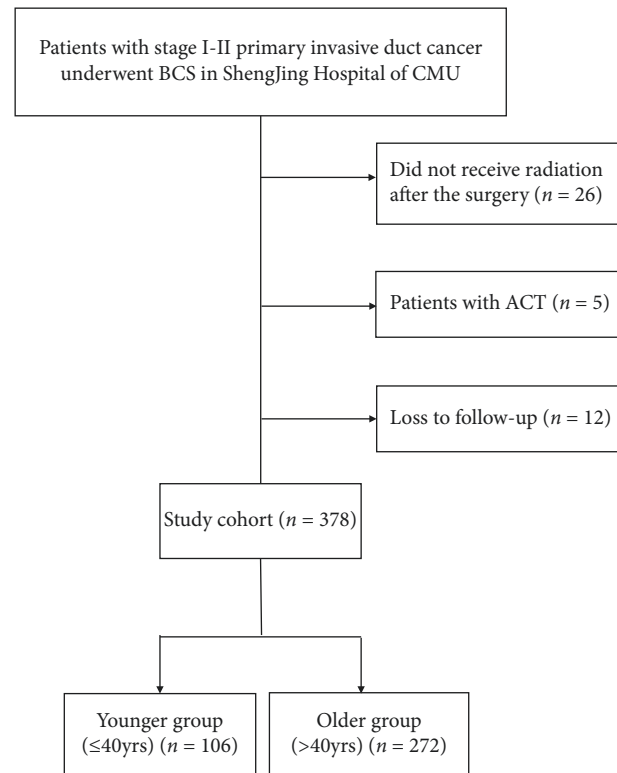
Patients with stage I-II primary invasive duct cancer underwent BCS in ShengJing Hospital of CMU

Did not receive radiation after the surgery ($n = 26$)

Patients with ACT ($n = 5$)

Loss to follow-up ($n = 12$)

Study cohort ($n = 378$)

Younger group (≤40yrs) ($n = 106$)

Older group (>40yrs) ($n = 272$)